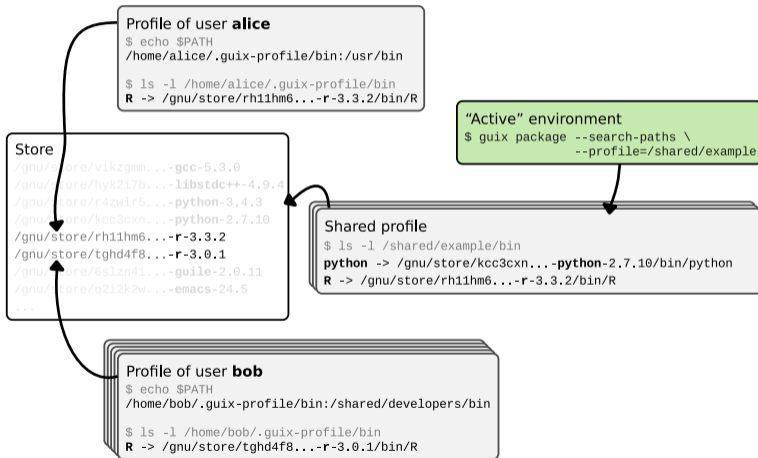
Profile of user **alice**
$ echo $PATH
/home/alice/.guix-profile/bin:/usr/bin

$ ls -l /home/alice/.guix-profile/bin
**R** -> /gnu/store/rh11hm6...-**r**-3.3.2/bin/R

"Active" environment
$ guix package --search-paths \
--profile=/shared/example

Store
/gnu/store/vikzgmm...-**gcc**-5.3.0
/gnu/store/hyk2i7b...-**libstdc++**-4.9.4
/gnu/store/r4zwlr5...-**python**-3.4.3
/gnu/store/kcc3cxn...-**python**-2.7.10
/gnu/store/rh11hm6...-**r**-3.3.2
/gnu/store/tghd4f8...-**r**-3.0.1
/gnu/store/6slzn4i...-**guile**-2.0.11
/gnu/store/q2i2k2w...-**emacs**-24.5
...

Shared profile
$ ls -l /shared/example/bin
**python** -> /gnu/store/kcc3cxn...-**python**-2.7.10/bin/python
**R** -> /gnu/store/rh11hm6...-**r**-3.3.2/bin/R

Profile of user **bob**
$ echo $PATH
/home/bob/.guix-profile/bin:/shared/developers/bin

$ ls -l /home/bob/.guix-profile/bin
**R** -> /gnu/store/tghd4f8...-**r**-3.0.1/bin/R